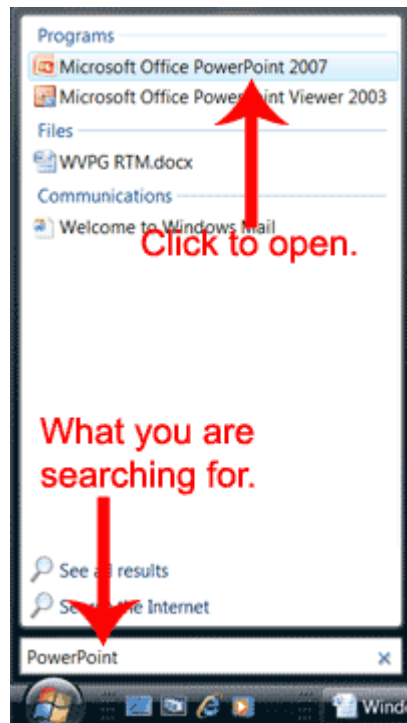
Programs

Microsoft Office PowerPoint 2007

Microsoft Office Powe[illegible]int Viewer 2003

Files

WVPG RTM.docx

Communications

Welcome to Windows Mail

Click to open.

What you are searching for.

See a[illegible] results

Se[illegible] the Internet

PowerPoint

Windo